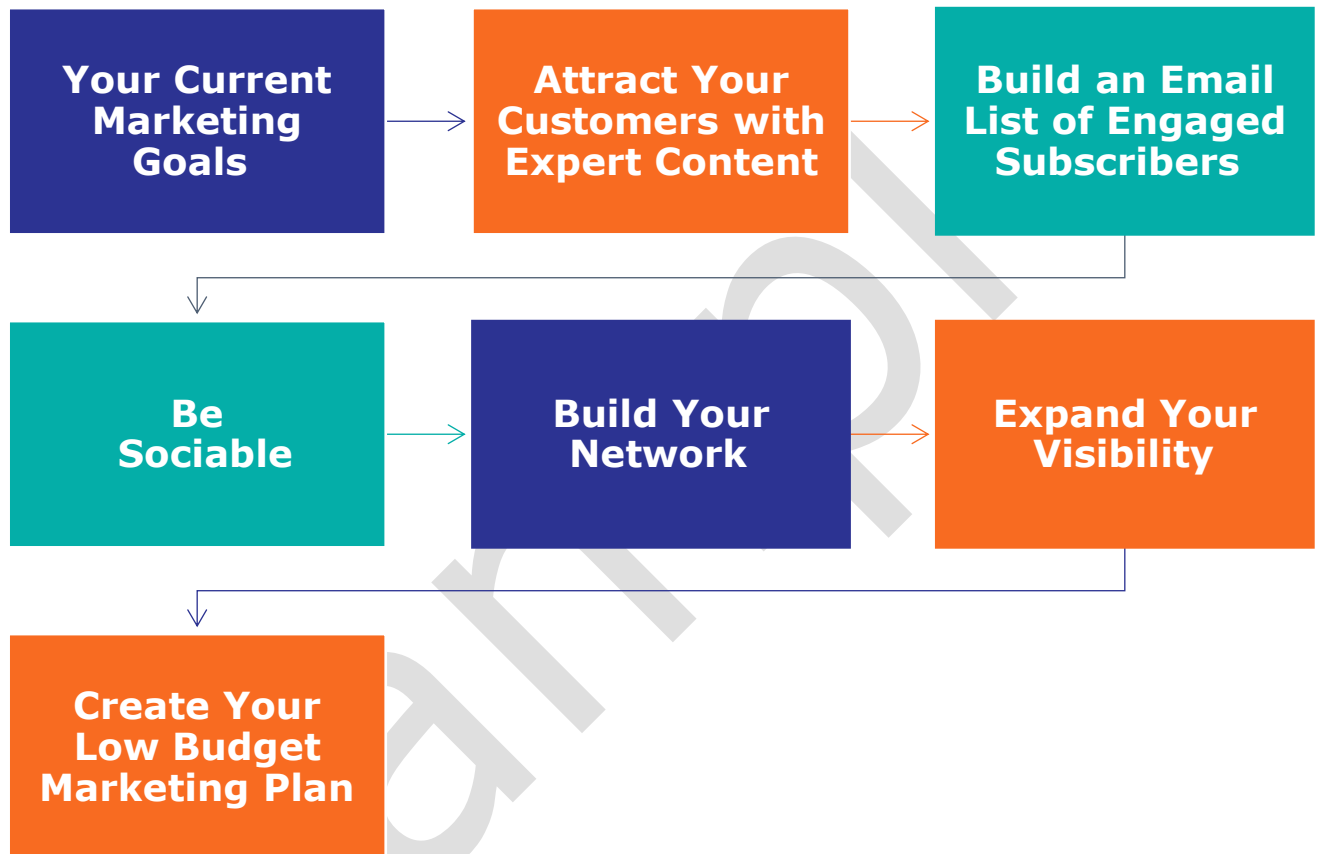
Your Current Marketing Goals

Attract Your Customers with Expert Content

Build an Email List of Engaged Subscribers

Be Sociable

Build Your Network

Expand Your Visibility

Create Your Low Budget Marketing Plan